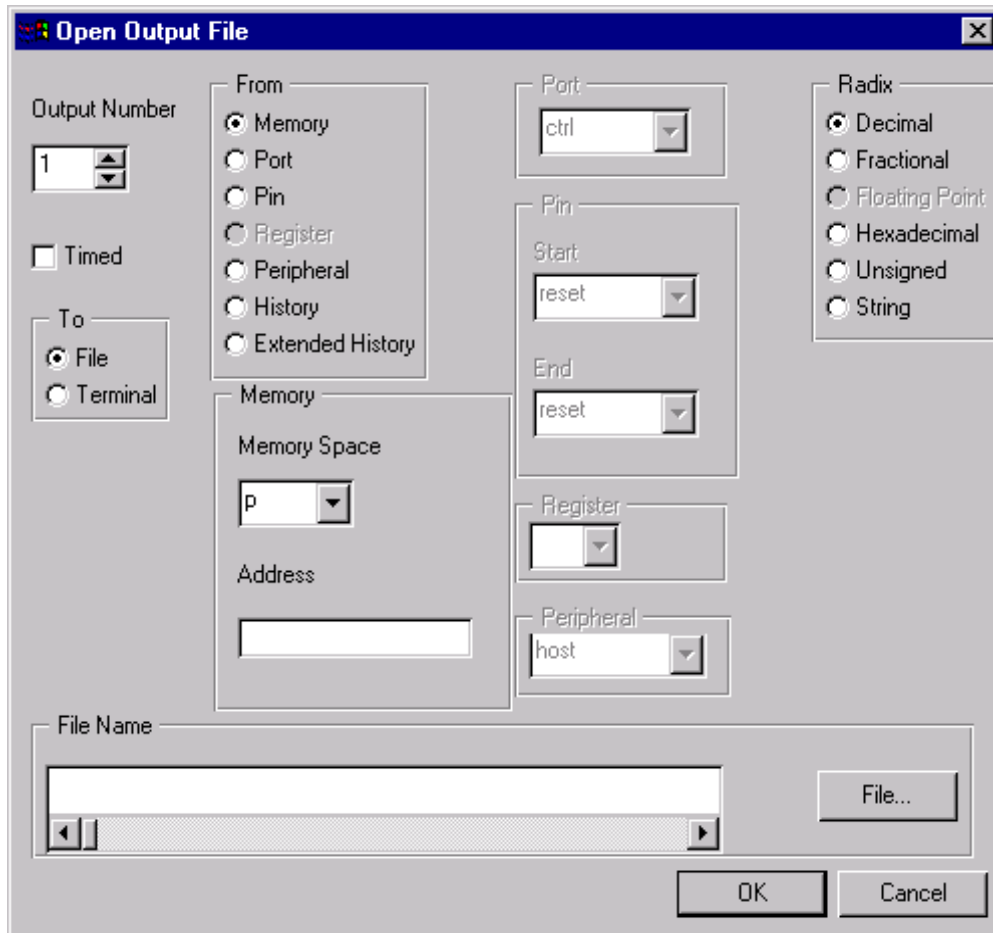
Open Output File

Output Number
1

Timed

To
File
Terminal

From
Memory
Port
Pin
Register
Peripheral
History
Extended History

Memory
Memory Space
p
Address

Port
ctrl

Pin
Start
reset
End
reset

Register

Peripheral
host

Radix
Decimal
Fractional
Floating Point
Hexadecimal
Unsigned
String

File Name

File...

OK
Cancel